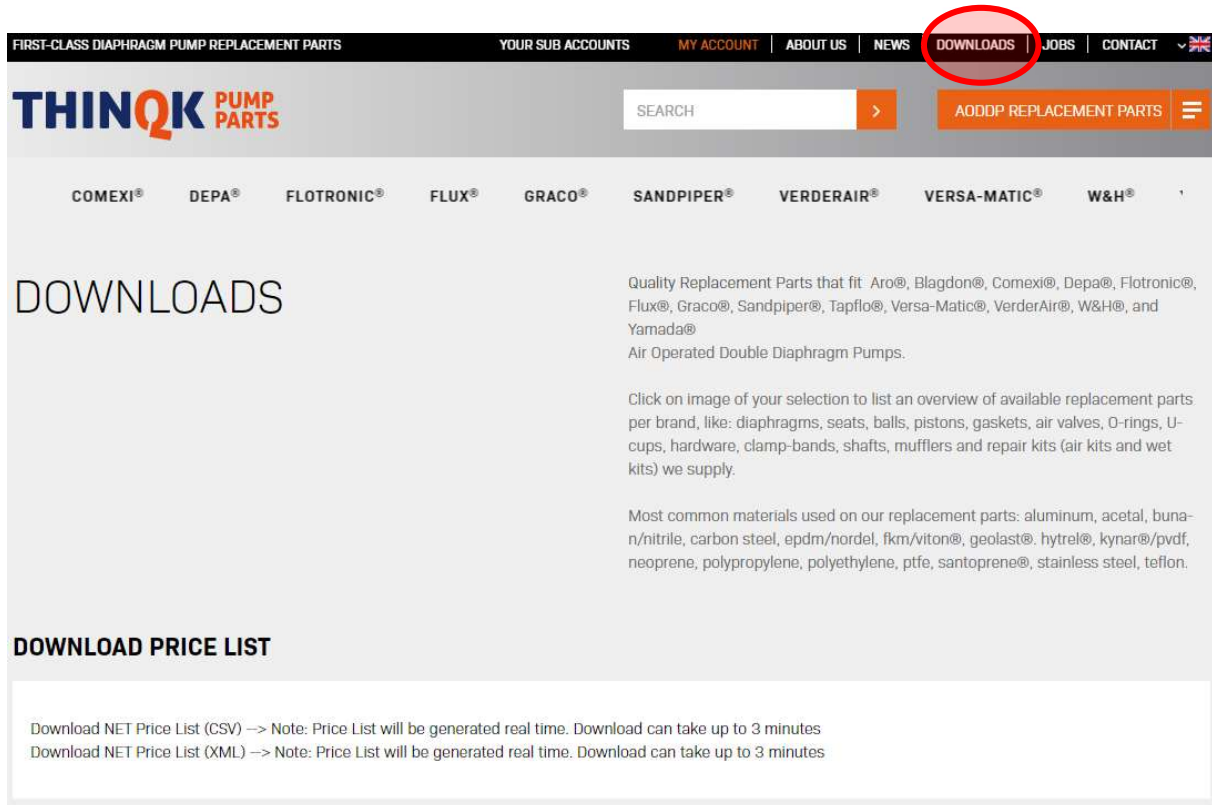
FIRST-CLASS DIAPHRAGM PUMP REPLACEMENT PARTS

YOUR SUB ACCOUNTS MY ACCOUNT | ABOUT US | NEWS | DOWNLOADS | JOBS | CONTACT

THINQK PUMP PARTS

SEARCH >

AODDP REPLACEMENT PARTS

COMEXI® DEPA® FLOTRONIC® FLUX® GRACO® SANDPIPER® VERDERAIR® VERSA-MATIC® W&H®

DOWNLOADS

Quality Replacement Parts that fit Aro®, Blagdon®, Comexi®, Depa®, Flotronic®, Flux®, Graco®, Sandpiper®, Tapflo®, Versa-Matic®, VerderAir®, W&H®, and Yamada®
Air Operated Double Diaphragm Pumps.

Click on image of your selection to list an overview of available replacement parts per brand, like: diaphragms, seats, balls, pistons, gaskets, air valves, O-rings, U-cups, hardware, clamp-bands, shafts, mufflers and repair kits (air kits and wet kits) we supply.

Most common materials used on our replacement parts: aluminum, acetal, buna-n/nitrile, carbon steel, epdm/nordel, fkm/viton®, geolast®. hytrel®, kynar®/pvdf, neoprene, polypropylene, polyethylene, ptfe, santoprene®, stainless steel, teflon.

DOWNLOAD PRICE LIST

Download NET Price List (CSV) --> Note: Price List will be generated real time. Download can take up to 3 minutes
Download NET Price List (XML) --> Note: Price List will be generated real time. Download can take up to 3 minutes